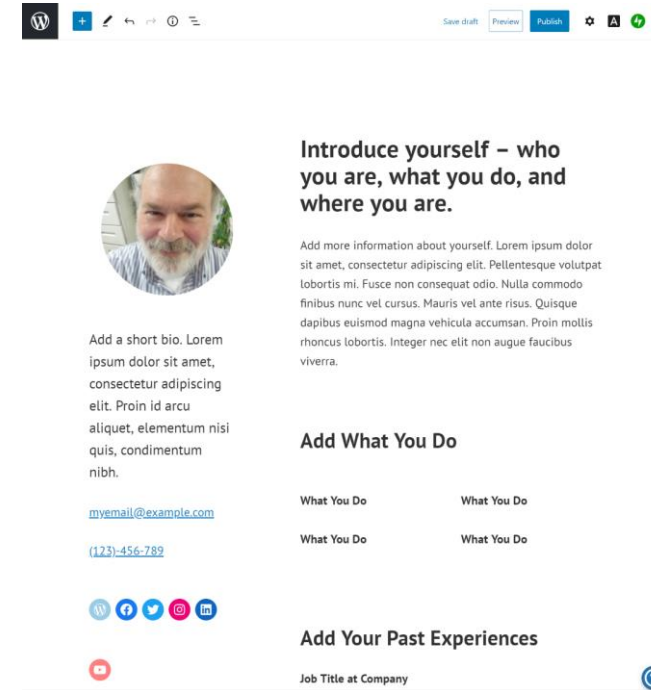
Save draft Preview Publish

Introduce yourself – who you are, what you do, and where you are.

Add more information about yourself. Lorem ipsum dolor sit amet, consectetur adipiscing elit. Pellentesque volutpat lobortis mi. Fusce non consequat odio. Nulla commodo finibus nunc vel cursus. Mauris vel ante risus. Quisque dapibus euismod magna vehicula accumsan. Proin mollis rhoncus lobortis. Integer nec elit non augue faucibus viverra.

Add a short bio. Lorem ipsum dolor sit amet, consectetur adipiscing elit. Proin id arcu aliquet, elementum nisi quis, condimentum nibh.

myemail@example.com

(123)-456-789

Add What You Do

What You Do

What You Do

What You Do

What You Do

Add Your Past Experiences

Job Title at Company